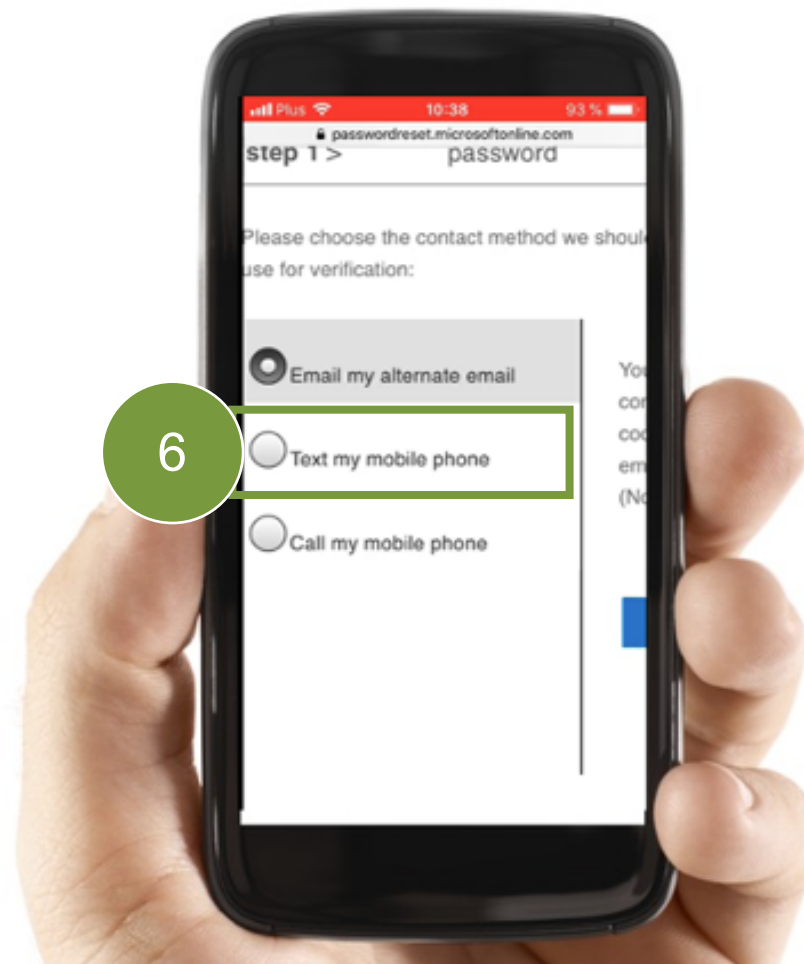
Plus 10:38 93 %

passwordreset.microsoftonline.com

step 1 > password

Please choose the contact method we shoul use for verification:

Email my alternate email

6

Text my mobile phone

Call my mobile phone

You co co em (No